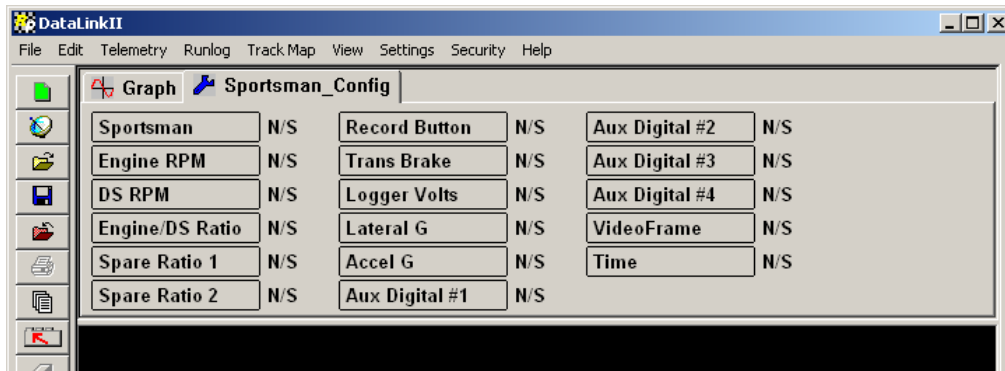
DataLinkII

File Edit Telemetry Runlog Track Map View Settings Security Help

Graph Sportsman_Config

Sportsman N/S
Engine RPM N/S
DS RPM N/S
Engine/DS Ratio N/S
Spare Ratio 1 N/S
Spare Ratio 2 N/S

Record Button N/S
Trans Brake N/S
Logger Volts N/S
Lateral G N/S
Accel G N/S
Aux Digital #1 N/S

Aux Digital #2 N/S
Aux Digital #3 N/S
Aux Digital #4 N/S
VideoFrame N/S
Time N/S